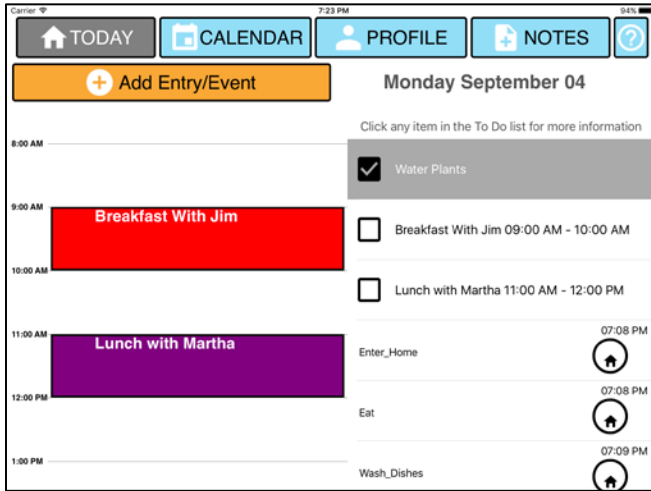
Carrier
7:23 PM
94%

TODAY
CALENDAR
PROFILE
NOTES
?

Add Entry/Event

Monday September 04

Click any item in the To Do list for more information

8:00 AM
9:00 AM
Breakfast With Jim
10:00 AM
11:00 AM
Lunch with Martha
12:00 PM
1:00 PM

Water Plants

Breakfast With Jim 09:00 AM - 10:00 AM

Lunch with Martha 11:00 AM - 12:00 PM

Enter_Home
07:08 PM

Eat
07:08 PM

Wash_Dishes
07:09 PM